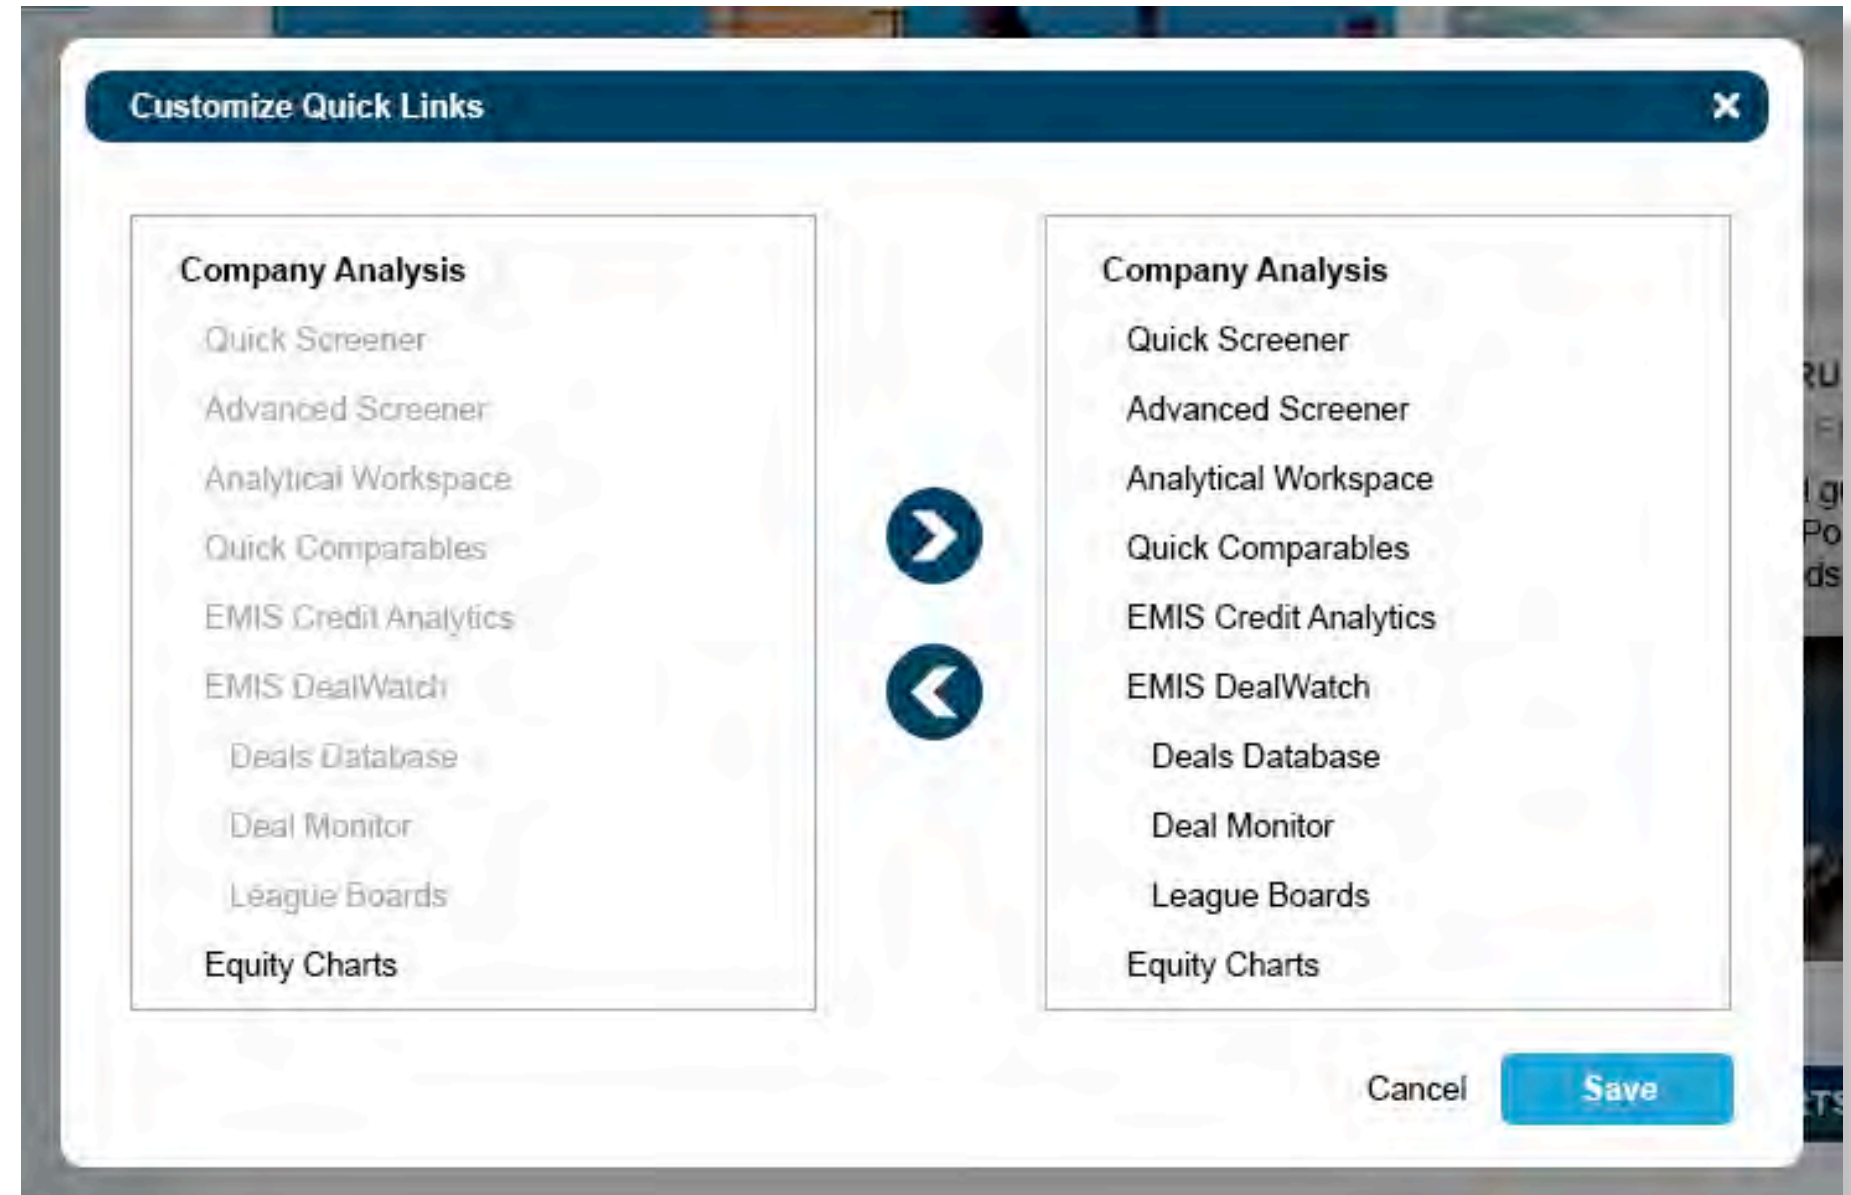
Customize Quick Links
×

Company Analysis
Quick Screener
Advanced Screener
Analytical Workspace
Quick Comparables
EMIS Credit Analytics
EMIS DealWatch
Deals Database
Deal Monitor
League Boards
Equity Charts

Company Analysis
Quick Screener
Advanced Screener
Analytical Workspace
Quick Comparables
EMIS Credit Analytics
EMIS DealWatch
Deals Database
Deal Monitor
League Boards
Equity Charts

Cancel
Save